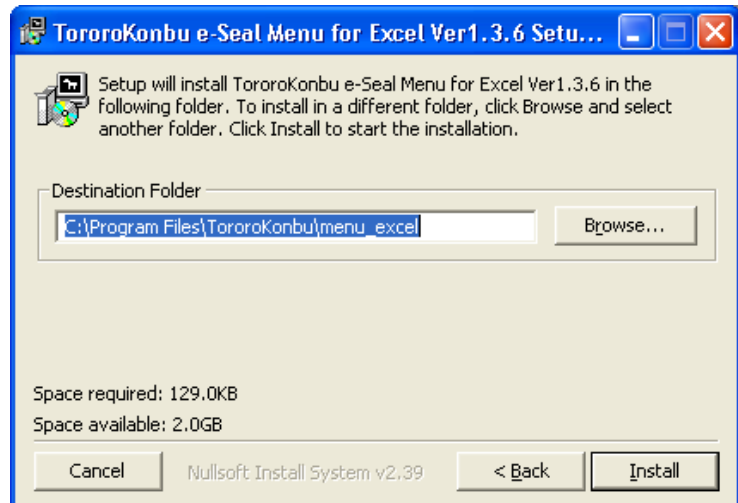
TororoKonbu e-Seal Menu for Excel Ver1.3.6 Setu...

Setup will install TororoKonbu e-Seal Menu for Excel Ver1.3.6 in the following folder. To install in a different folder, click Browse and select another folder. Click Install to start the installation.

Destination Folder

C:\Program Files\TororoKonbu\menu_excel

Browse...

Space required: 129.0KB

Space available: 2.0GB

Cancel

Nullsoft Install System v2.39

< Back

Install